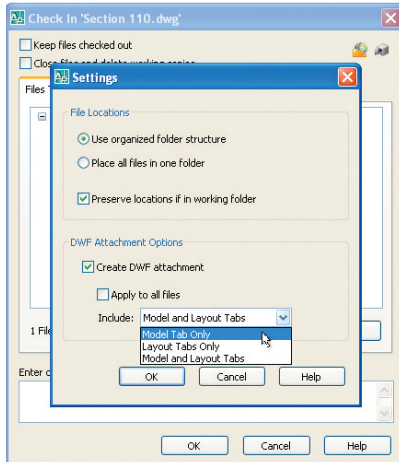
Check In 'Section 110.dwg'

Keep files checked out

Close files and delete working copies

Files

1 File

Enter c

Settings

File Locations

Use organized folder structure

Place all files in one folder

Preserve locations if in working folder

DWF Attachment Options

Create DWF attachment

Apply to all files

Include: Model and Layout Tabs

Model Tab Only
Layout Tabs Only
Model and Layout Tabs

OK Cancel Help

OK Cancel Help